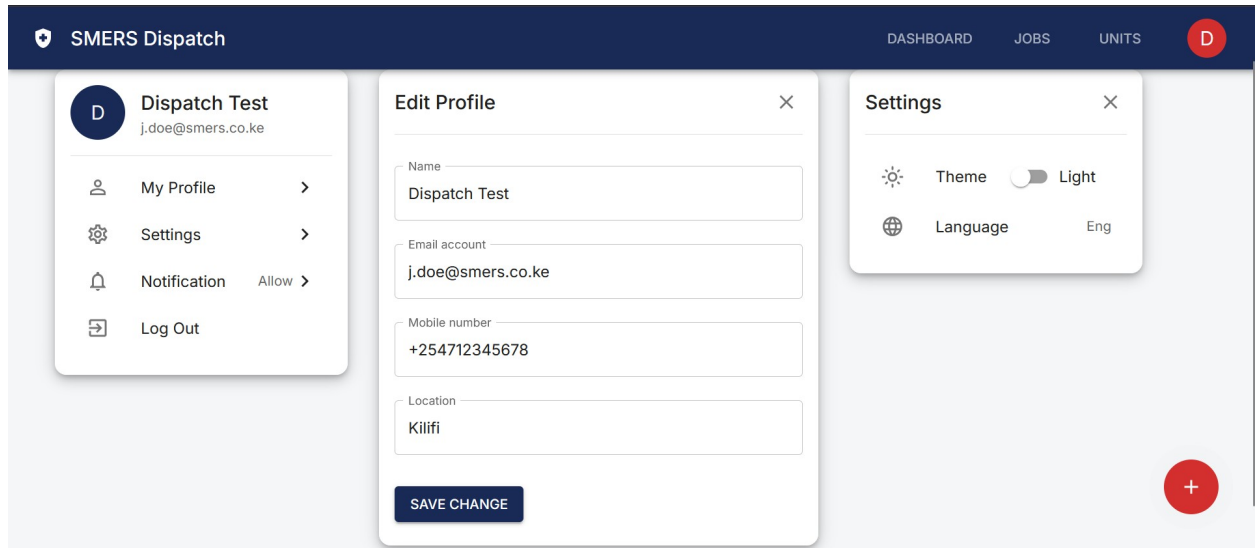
SMERS Dispatch

DASHBOARD JOBS UNITS D

D
Dispatch Test
j.doe@smers.co.ke

My Profile >
Settings >
Notification Allow >
Log Out

Edit Profile ×

Name
Dispatch Test

Email account
j.doe@smers.co.ke

Mobile number
+254712345678

Location
Kilifi

SAVE CHANGE

Settings ×

Theme Light
Language Eng

+